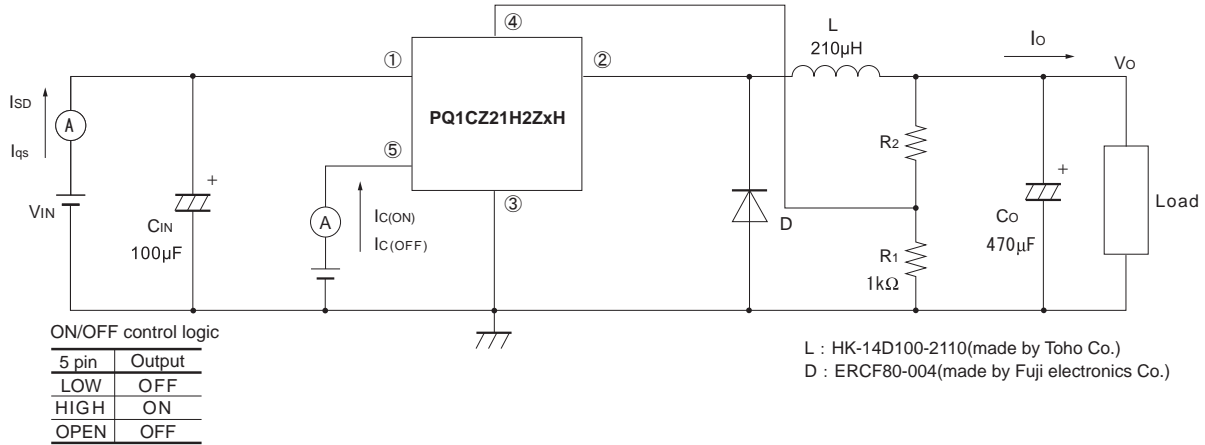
④
L
210μH
①
②
$I_O$
$V_O$
$I_{SD}$
A
$I_{qs}$
PQ1CZ21H2ZxH
$R_2$
⑤
+
+
$V_{IN}$
$C_{IN}$
100μF
A
$I_{C(ON)}$
$I_{C(OFF)}$
③
D
$C_O$
470μF
Load
$R_1$
1kΩ

ON/OFF control logic

| 5 pin | Output |
|---|---|
| LOW | OFF |
| HIGH | ON |
| OPEN | OFF |

L：HK-14D100-2110(made by Toho Co.)
D：ERCF80-004(made by Fuji electronics Co.)